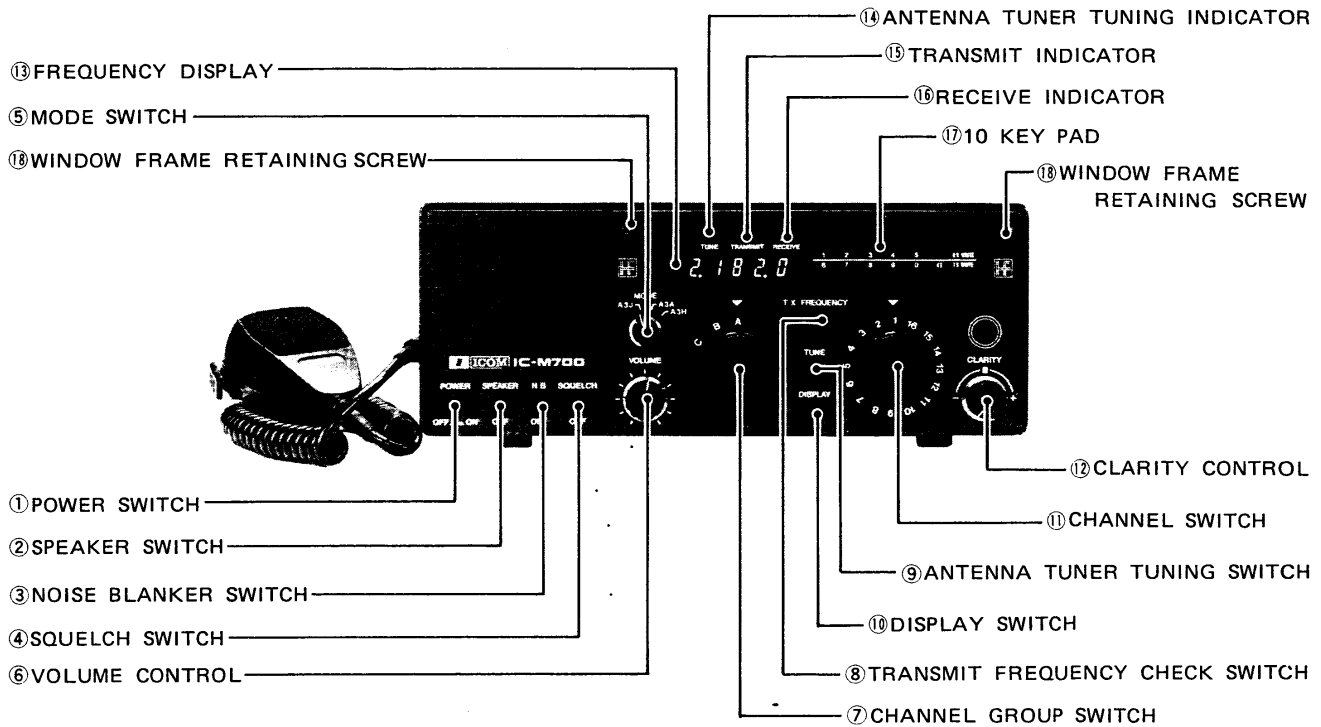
⑭ANTENNA TUNER TUNING INDICATOR
⑬FREQUENCY DISPLAY
⑮TRANSMIT INDICATOR
⑤MODE SWITCH
⑯RECEIVE INDICATOR
⑰10 KEY PAD
⑱WINDOW FRAME RETAINING SCREW
⑱WINDOW FRAME RETAINING SCREW

TUNE TRANSMIT RECEIVE
2.182.0
1 2 3 4 5 6 7 8 9 0 11 12
MODE A3J A3A A3H
C B A
TX FREQUENCY
1 2 3 4 5 6 7 8 9 10 11 12 13 14 15 16
TUNE
DISPLAY
CLARITY
ICOM IC-M700
VOLUME
POWER SPEAKER NB SQUELCH
OFF ON OFF OFF OFF

⑫CLARITY CONTROL
①POWER SWITCH
⑪CHANNEL SWITCH
②SPEAKER SWITCH
⑨ANTENNA TUNER TUNING SWITCH
③NOISE BLANKER SWITCH
⑩DISPLAY SWITCH
④SQUELCH SWITCH
⑥VOLUME CONTROL
⑧TRANSMIT FREQUENCY CHECK SWITCH
⑦CHANNEL GROUP SWITCH